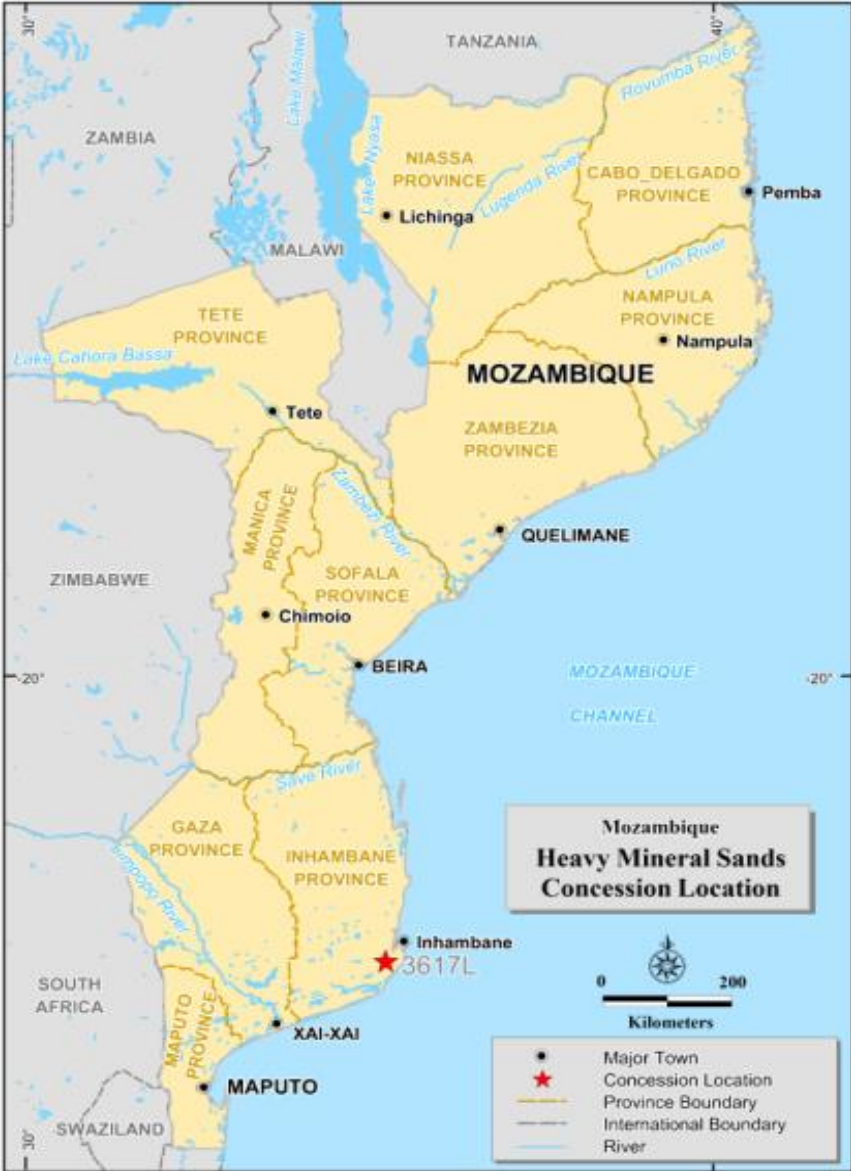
30°
40°
TANZANIA
Lake Malawi
ZAMBIA
Rovumba River
NIASSA PROVINCE
Lake Nyasa
Lugenda River
CABO_DELGADO PROVINCE
Pemba
Lichinga
MALAWI
Lurio River
NAMPULA PROVINCE
TETE PROVINCE
Lake Cahora Bassa
Nampula
MOZAMBIQUE
Tete
ZAMBEZIA PROVINCE
MANICA PROVINCE
Zambezi River
QUELIMANE
ZIMBABWE
SOFALA PROVINCE
Chimoio
BEIRA
-20°
MOZAMBIQUE
-20°
CHANNEL
Save River
GAZA PROVINCE
INHAMBANE PROVINCE
Limpopo River
Mozambique
Heavy Mineral Sands Concession Location
Inhambane
3617L
0
200
Kilometers
SOUTH AFRICA
MAPUTO PROVINCE
XAI-XAI
MAPUTO
Major Town
Concession Location
Province Boundary
International Boundary
River
SWAZILAND
30°